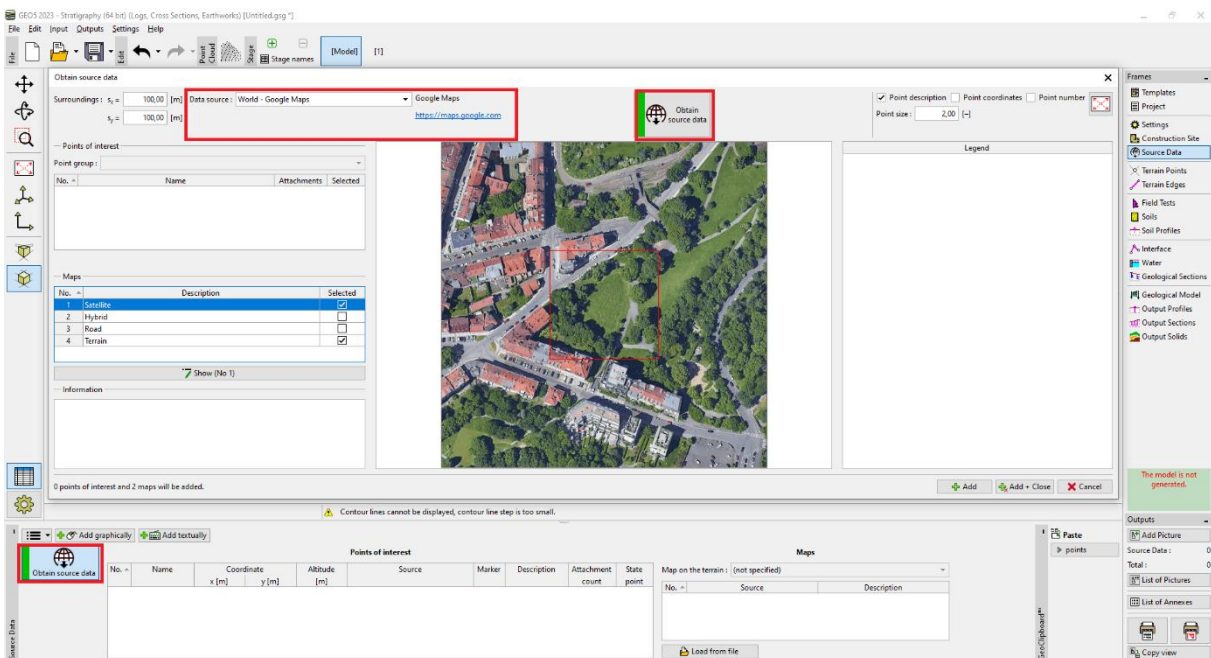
GEO5 2023 - Stratigraphy (64 bit) (Logs, Cross Sections, Earthworks) [Untitled.gsg *]
File Edit Input Outputs Settings Help

Point Cloud Stage Stage names [Model] [1]

Obtain source data

Surroundings : $s_x$ = 100,00 [m] $s_y$ = 100,00 [m]

Data source : World - Google Maps
Google Maps
https://maps.google.com

Obtain source data

Point description Point coordinates Point number
Point size : 2,00 [–]

Points of interest
Point group :

| No. | Name | Attachments | Selected |
|---|---|---|---|

Maps

| No. | Description | Selected |
|---|---|---|
| 1 | Satellite | ☑ |
| 2 | Hybrid | ☐ |
| 3 | Road | ☐ |
| 4 | Terrain | ☑ |

Show (No 1)

Information

Legend

0 points of interest and 2 maps will be added.

Add Add + Close Cancel

Contour lines cannot be displayed, contour line step is too small.

Frames
Templates
Project
Settings
Construction Site
Source Data
Terrain Points
Terrain Edges
Field Tests
Soils
Soil Profiles
Interface
Water
Geological Sections
Geological Model
Output Profiles
Output Sections
Output Solids

The model is not generated.

Add graphically Add textually

Obtain source data

Points of interest

| No. | Name | Coordinate x [m] | Coordinate y [m] | Altitude [m] | Source | Marker | Description | Attachment count | State point |
|---|---|---|---|---|---|---|---|---|---|

Maps
Map on the terrain : (not specified)

| No. | Source | Description |
|---|---|---|

Load from file

Paste
points

GeoClipboard™

Source Data

Outputs
Add Picture
Source Data : 0
Total : 0
List of Pictures
List of Annexes
Copy view